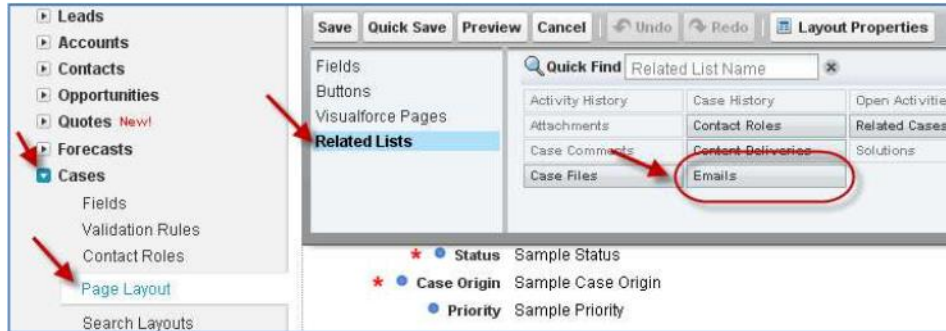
Leads
Accounts
Contacts
Opportunities
Quotes New!
Forecasts
Cases
Fields
Validation Rules
Contact Roles
Page Layout
Search Layouts

Save | Quick Save | Preview | Cancel | Undo | Redo | Layout Properties

Fields
Buttons
Visualforce Pages
Related Lists

Quick Find Related List Name

| Activity History | Case History | Open Activitie |
|---|---|---|
| Attachments | Contact Roles | Related Cases |
| Case Comments | Content Deliveries | Solutions |
| Case Files | Emails | |

* Status Sample Status
* Case Origin Sample Case Origin
Priority Sample Priority